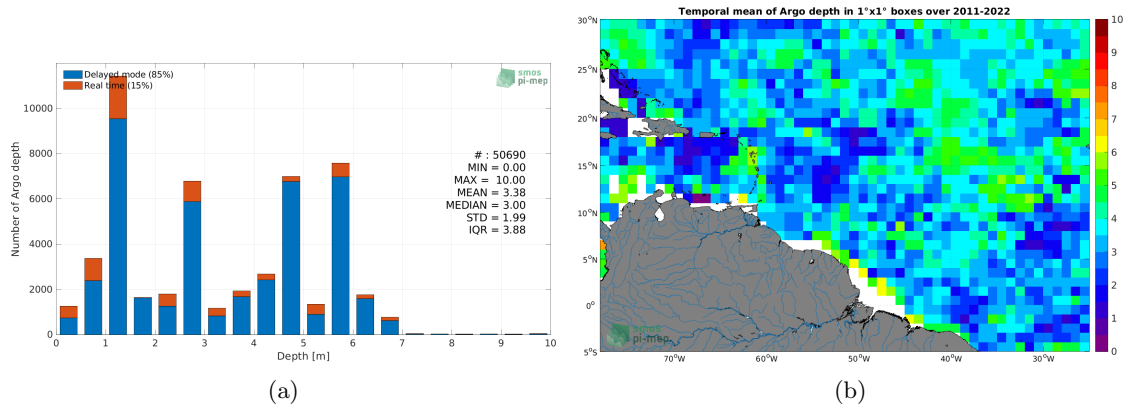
Delayed mode (85%)
Real time (15%)

smos pi-mep

Number of Argo depth

10000
8000
6000
4000
2000
0

# : 50690
MIN = 0.00
MAX = 10.00
MEAN = 3.38
MEDIAN = 3.00
STD = 1.99
IQR = 3.88

0 1 2 3 4 5 6 7 8 9 10
Depth [m]

(a)

Temporal mean of Argo depth in 1°x1° boxes over 2011-2022

30°N
25°N
20°N
15°N
10°N
5°N
0°
5°S

70°W 60°W 50°W 40°W 30°W

smos pi-mep

10
9
8
7
6
5
4
3
2
1
0

(b)